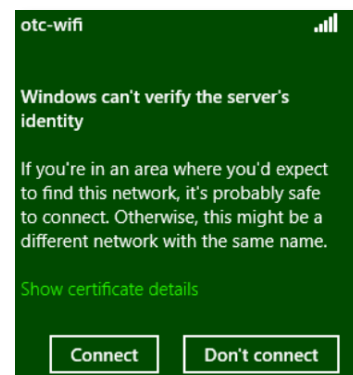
otc-wifi

Windows can't verify the server's identity

If you're in an area where you'd expect to find this network, it's probably safe to connect. Otherwise, this might be a different network with the same name.

Show certificate details

Connect

Don't connect